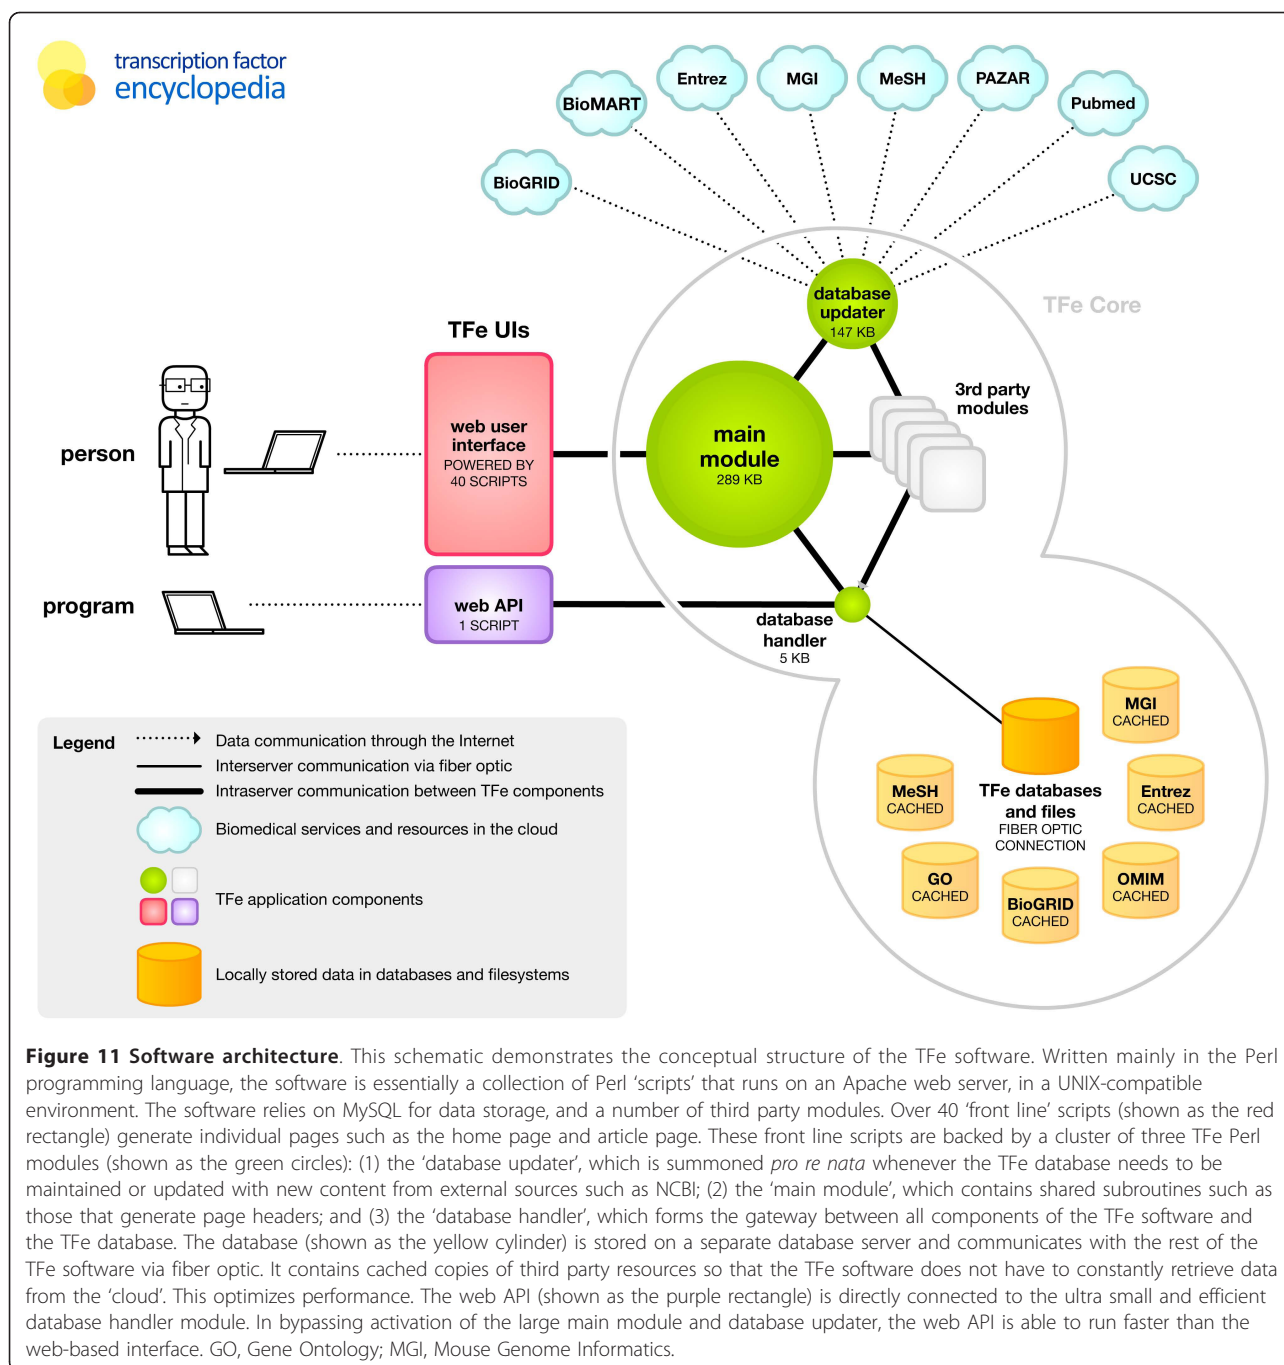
transcription factor
encyclopedia

BioMART
Entrez
MGI
MeSH
PAZAR
Pubmed
BioGRID
UCSC

TFe Core

database updater
147 KB

TFe UIs

main module
289 KB

3rd party modules

person

web user interface
POWERED BY 40 SCRIPTS

program

web API
1 SCRIPT

database handler
5 KB

MGI CACHED
MeSH CACHED
TFe databases and files
FIBER OPTIC CONNECTION
Entrez CACHED
GO CACHED
BioGRID CACHED
OMIM CACHED

Legend
Data communication through the Internet
Interserver communication via fiber optic
Intraserver communication between TFe components
Biomedical services and resources in the cloud
TFe application components
Locally stored data in databases and filesystems

**Figure 11 Software architecture**. This schematic demonstrates the conceptual structure of the TFe software. Written mainly in the Perl programming language, the software is essentially a collection of Perl 'scripts' that runs on an Apache web server, in a UNIX-compatible environment. The software relies on MySQL for data storage, and a number of third party modules. Over 40 'front line' scripts (shown as the red rectangle) generate individual pages such as the home page and article page. These front line scripts are backed by a cluster of three TFe Perl modules (shown as the green circles): (1) the 'database updater', which is summoned *pro re nata* whenever the TFe database needs to be maintained or updated with new content from external sources such as NCBI; (2) the 'main module', which contains shared subroutines such as those that generate page headers; and (3) the 'database handler', which forms the gateway between all components of the TFe software and the TFe database. The database (shown as the yellow cylinder) is stored on a separate database server and communicates with the rest of the TFe software via fiber optic. It contains cached copies of third party resources so that the TFe software does not have to constantly retrieve data from the 'cloud'. This optimizes performance. The web API (shown as the purple rectangle) is directly connected to the ultra small and efficient database handler module. In bypassing activation of the large main module and database updater, the web API is able to run faster than the web-based interface. GO, Gene Ontology; MGI, Mouse Genome Informatics.